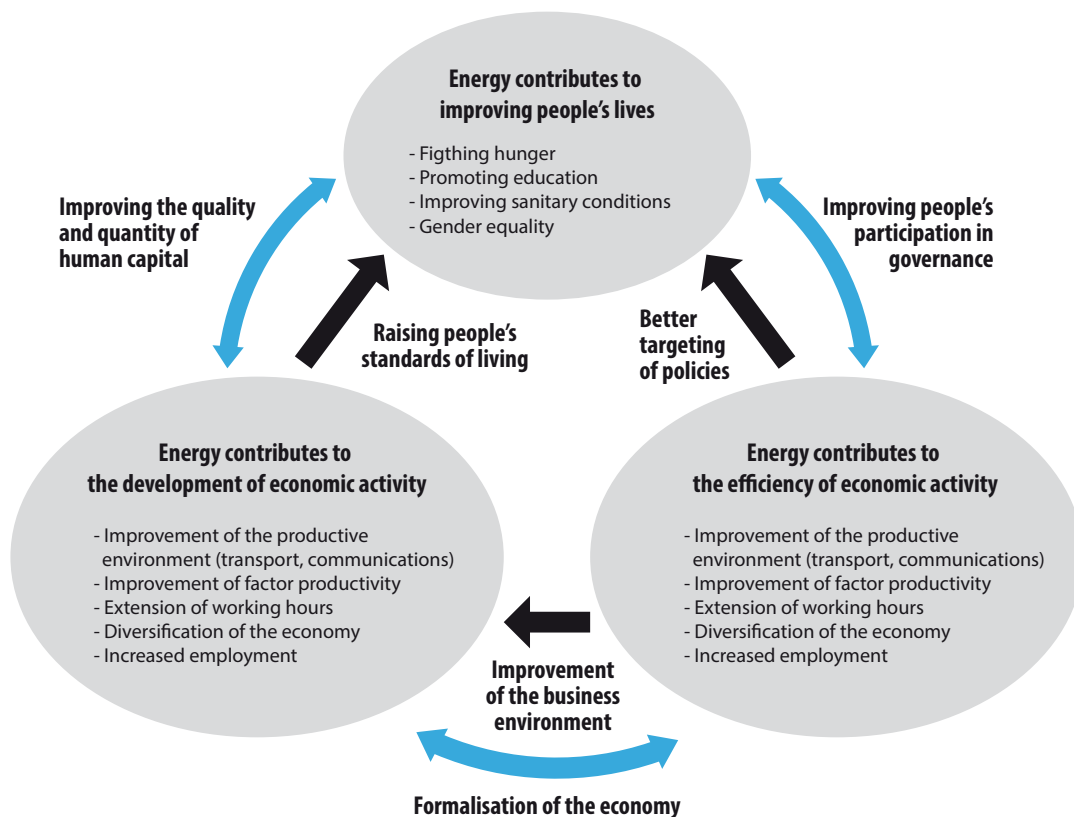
Energy contributes to improving people's lives

- Figthing hunger
- Promoting education
- Improving sanitary conditions
- Gender equality

Improving the quality and quantity of human capital

Improving people's participation in governance

Raising people's standards of living

Better targeting of policies

Energy contributes to the development of economic activity

- Improvement of the productive environment (transport, communications)
- Improvement of factor productivity
- Extension of working hours
- Diversification of the economy
- Increased employment

Energy contributes to the efficiency of economic activity

- Improvement of the productive environment (transport, communications)
- Improvement of factor productivity
- Extension of working hours
- Diversification of the economy
- Increased employment

Improvement of the business environment

Formalisation of the economy